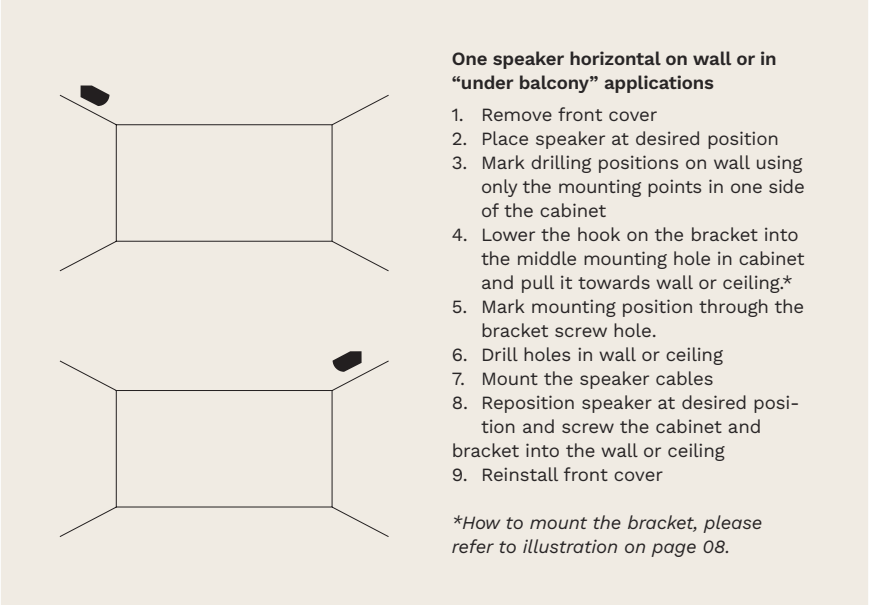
**One speaker horizontal on wall or in "under balcony" applications**

1. Remove front cover
2. Place speaker at desired position
3. Mark drilling positions on wall using only the mounting points in one side of the cabinet
4. Lower the hook on the bracket into the middle mounting hole in cabinet and pull it towards wall or ceiling.*
5. Mark mounting position through the bracket screw hole.
6. Drill holes in wall or ceiling
7. Mount the speaker cables
8. Reposition speaker at desired position and screw the cabinet and bracket into the wall or ceiling
9. Reinstall front cover

*\*How to mount the bracket, please refer to illustration on page 08.*